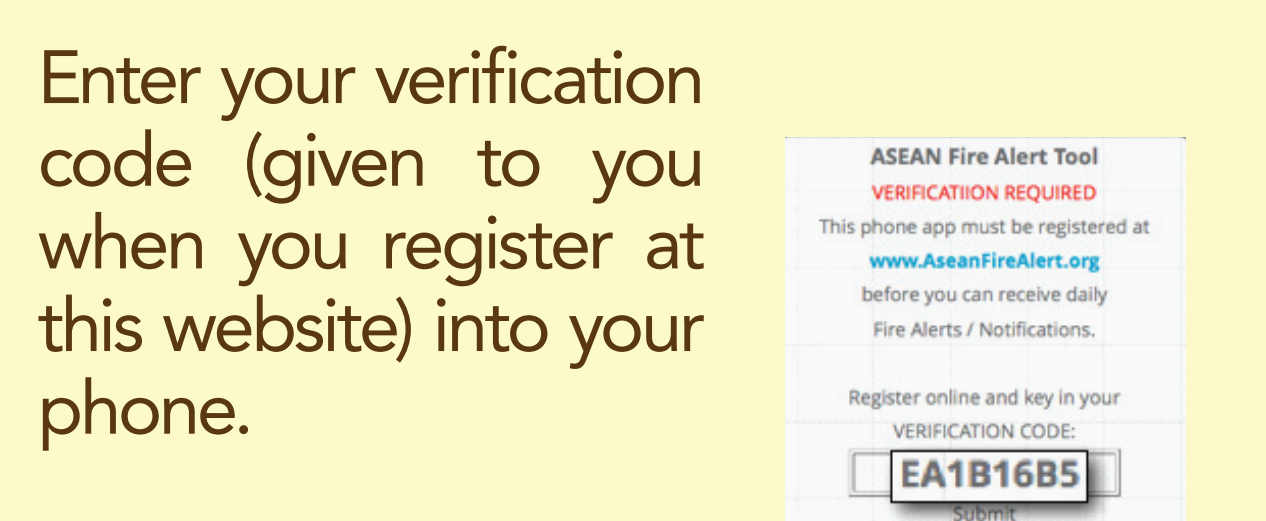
Enter your verification code (given to you when you register at this website) into your phone.

ASEAN Fire Alert Tool
VERIFICATIION REQUIRED
This phone app must be registered at
www.AseanFireAlert.org
before you can receive daily
Fire Alerts / Notifications.

Register online and key in your
VERIFICATION CODE:
EA1B16B5
Submit